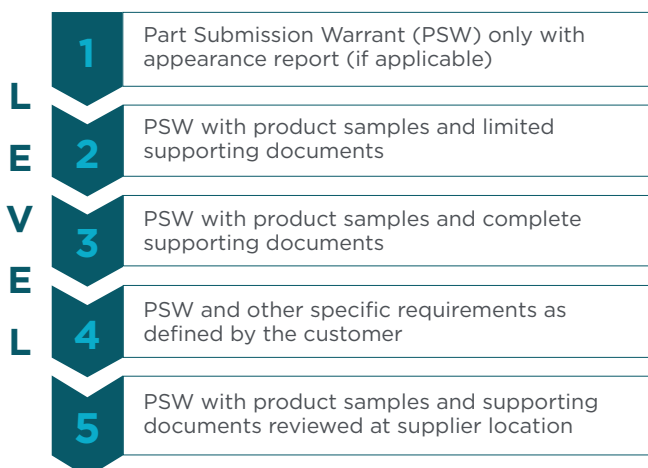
LEVEL

1 Part Submission Warrant (PSW) only with appearance report (if applicable)

2 PSW with product samples and limited supporting documents

3 PSW with product samples and complete supporting documents

4 PSW and other specific requirements as defined by the customer

5 PSW with product samples and supporting documents reviewed at supplier location